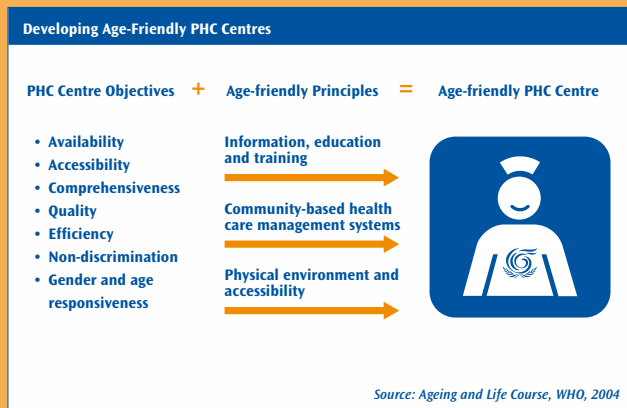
Developing Age-Friendly PHC Centres

PHC Centre Objectives + Age-friendly Principles = Age-friendly PHC Centre

- Availability
- Accessibility
- Comprehensiveness
- Quality
- Efficiency
- Non-discrimination
- Gender and age responsiveness

Information, education and training

Community-based health care management systems

Physical environment and accessibility

Source: Ageing and Life Course, WHO, 2004